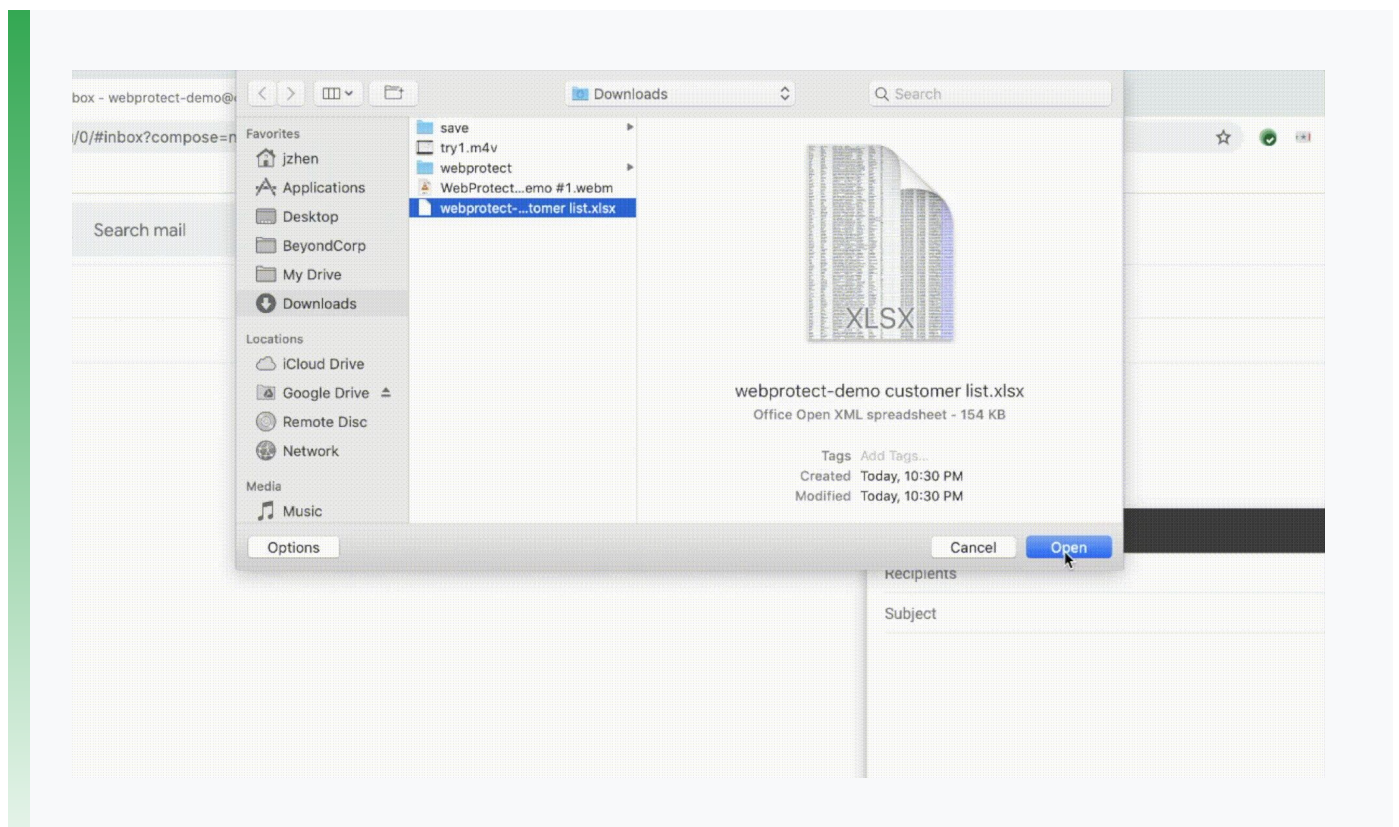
box - webprotect-demo@

/0/#inbox?compose=n

Search mail

Downloads

Search

Favorites
jzhen
Applications
Desktop
BeyondCorp
My Drive
Downloads

Locations
iCloud Drive
Google Drive
Remote Disc
Network

Media
Music

save
try1.m4v
webprotect
WebProtect...emo #1.webm
webprotect-...tomer list.xlsx

XLSX

webprotect-demo customer list.xlsx
Office Open XML spreadsheet - 154 KB

Tags Add Tags...
Created Today, 10:30 PM
Modified Today, 10:30 PM

Options

Cancel

Open

Recipients

Subject